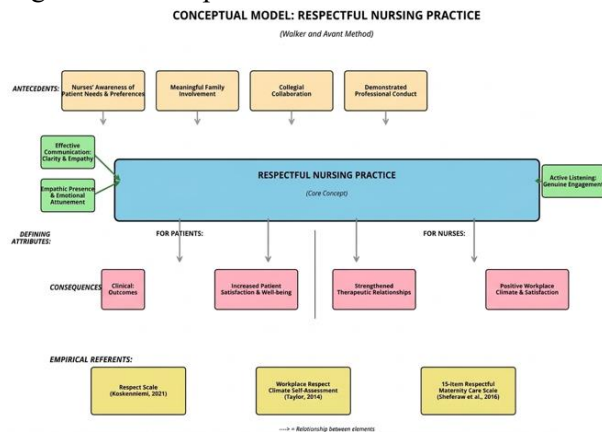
CONCEPTUAL MODEL: RESPECTFUL NURSING PRACTICE

(Walker and Avant Method)

ANTECEDENTS:

Nurses' Awareness of Patient Needs & Preferences

Meaningful Family Involvement

Collegial Collaboration

Demonstrated Professional Conduct

Effective Communication: Clarity & Empathy

Empathic Presence & Emotional Attunement

RESPECTFUL NURSING PRACTICE

(Core Concept)

Active Listening: Genuine Engagement

DEFINING ATTRIBUTES:

FOR PATIENTS:

FOR NURSES:

CONSEQUENCES

Clinical Outcomes

Increased Patient Satisfaction & Well-being

Strengthened Therapeutic Relationships

Positive Workplace Climate & Satisfaction

EMPIRICAL REFERENTS:

Respect Scale (Koskenniemi, 2021)

Workplace Respect Climate Self-Assessment (Taylor, 2014)

15-item Respectful Maternity Care Scale (Sheferaw et al., 2016)

---> = Relationship between elements